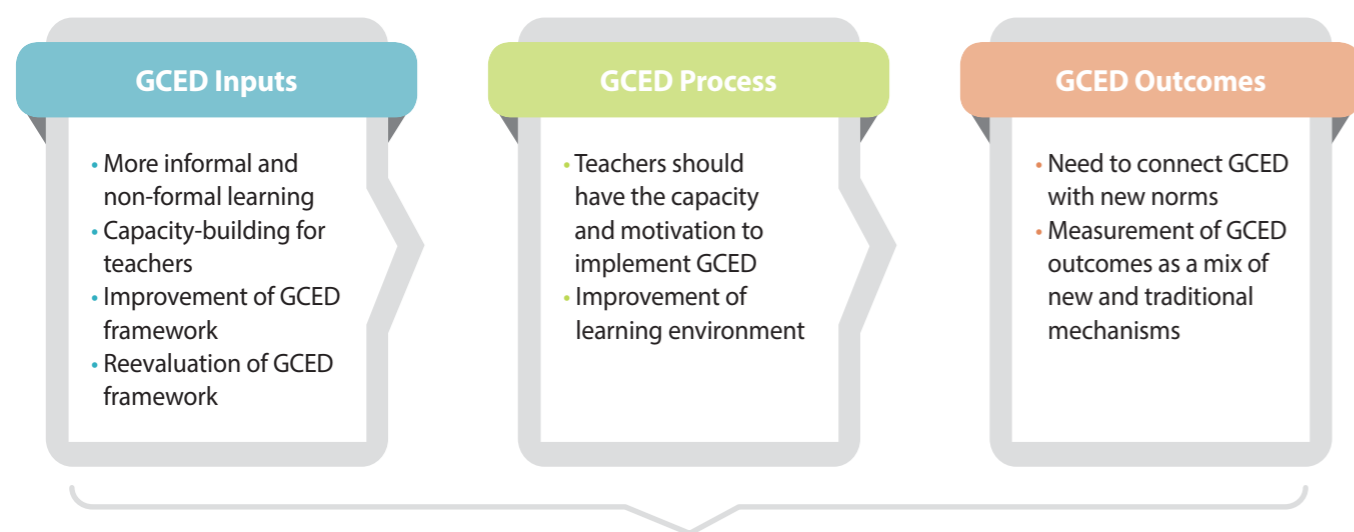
GCED Inputs

• More informal and non-formal learning
• Capacity-building for teachers
• Improvement of GCED framework
• Reevaluation of GCED framework

GCED Process

• Teachers should have the capacity and motivation to implement GCED
• Improvement of learning environment

GCED Outcomes

• Need to connect GCED with new norms
• Measurement of GCED outcomes as a mix of new and traditional mechanisms